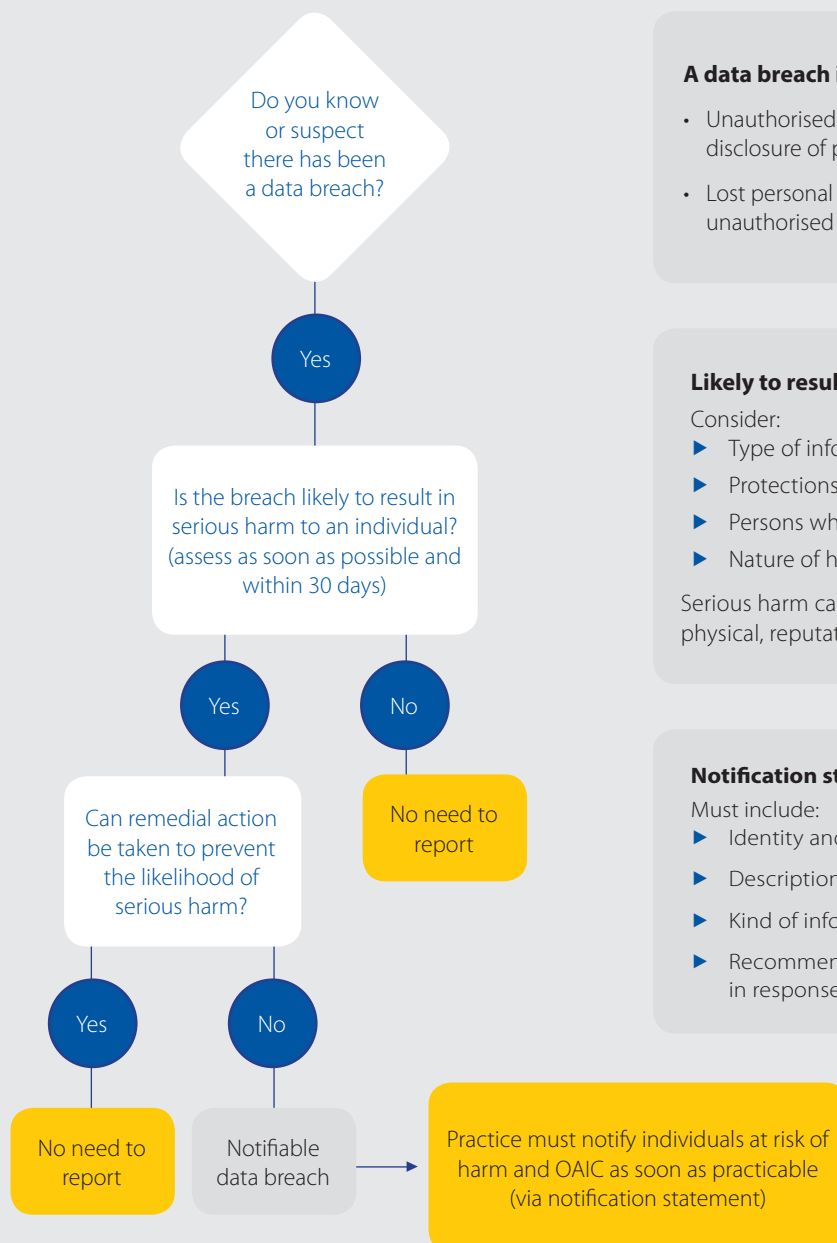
Do you know or suspect there has been a data breach?

Yes

Is the breach likely to result in serious harm to an individual? (assess as soon as possible and within 30 days)

Yes

No

No need to report

Can remedial action be taken to prevent the likelihood of serious harm?

Yes

No

No need to report

Notifiable data breach

Practice must notify individuals at risk of harm and OAIC as soon as practicable (via notification statement)

A data breach i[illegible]

• Unauthorised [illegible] disclosure of p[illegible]

• Lost personal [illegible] unauthorised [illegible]

Likely to resul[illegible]

Consider:

▶ Type of info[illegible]

▶ Protections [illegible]

▶ Persons wh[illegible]

▶ Nature of h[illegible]

Serious harm ca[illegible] physical, reputat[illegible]

Notification st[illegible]

Must include:

▶ Identity and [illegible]

▶ Description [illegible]

▶ Kind of info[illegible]

▶ Recommen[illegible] in response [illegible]